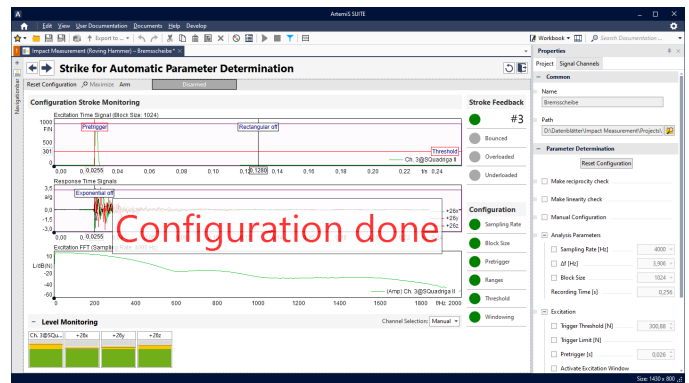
ArtemiS SUITE

Edit View User Documentation Documents Help Develop

Export to ...

Workbook

Search Documentation...

Impact Measurement (Roving Hammer) – Bremsscheibe*

Properties

Project Signal Channels

Common

Name

Bremsscheibe

Path

D:\Datenblätter\Impact Measurement\Projects\

Parameter Determination

Reset Configuration

Make reciprocity check

Make linearity check

Manual Configuration

Analysis Parameters

Sampling Rate [Hz] 4000

Δf [Hz] 3,906

Block Size 1024

Recording Time [s] 0,256

Excitation

Trigger Threshold [N] 300,68

Trigger Limit [N]

Pretrigger [s] 0,026

Activate Excitation Window

Strike for Automatic Parameter Determination

Reset Configuration Maximize Arm Disarmed

Navigation Area

Configuration Stroke Monitoring

Excitation Time Signal (Block Size: 1024)

1000 F/N 500 301 0

Pretrigger

Rectangular off

Threshold

Ch. 3@SQuadriga II

0,00 0,0255 0,04 0,06 0,08 0,10 0,12 0,1280 0,14 0,16 0,18 0,20 0,22 t/s 0,24

Response Time Signals

Exponential off

3,0 a/g 1,0 -1,0 -3,0

+26x +26y +26z

Configuration done

Excitation FFT (Sampling Rate: 4000 Hz)

10 L/dB(N) 0 -10 -20 -40 -60

(Amp) Ch. 3@SQuadriga II

0 200 400 600 800 1000 1200 1400 1600 1800 f/Hz 2000

Stroke Feedback

#3

Bounced

Overloaded

Underloaded

Configuration

Sampling Rate

Block Size

Pretrigger

Ranges

Threshold

Windowing

Level Monitoring

Channel Selection: Manual

Ch. 3@SQu... +26x +26y +26z

Size: 1430 x 800